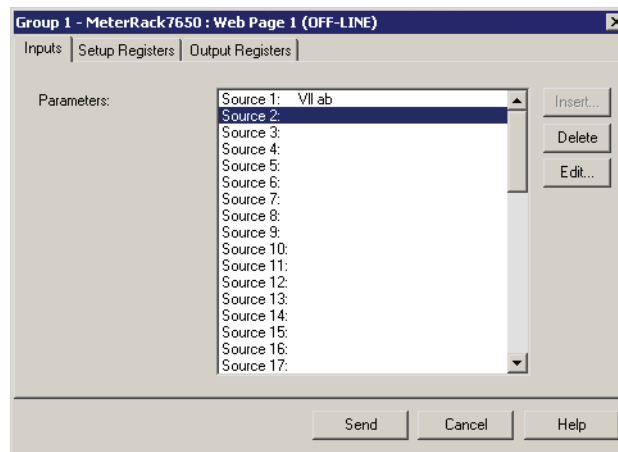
Group 1 - MeterRack7650 : Web Page 1 (OFF-LINE)

Inputs | Setup Registers | Output Registers

Parameters:

Source 1: Vll ab
Source 2:
Source 3:
Source 4:
Source 5:
Source 6:
Source 7:
Source 8:
Source 9:
Source 10:
Source 11:
Source 12:
Source 13:
Source 14:
Source 15:
Source 16:
Source 17:

Insert...
Delete
Edit...

Send
Cancel
Help